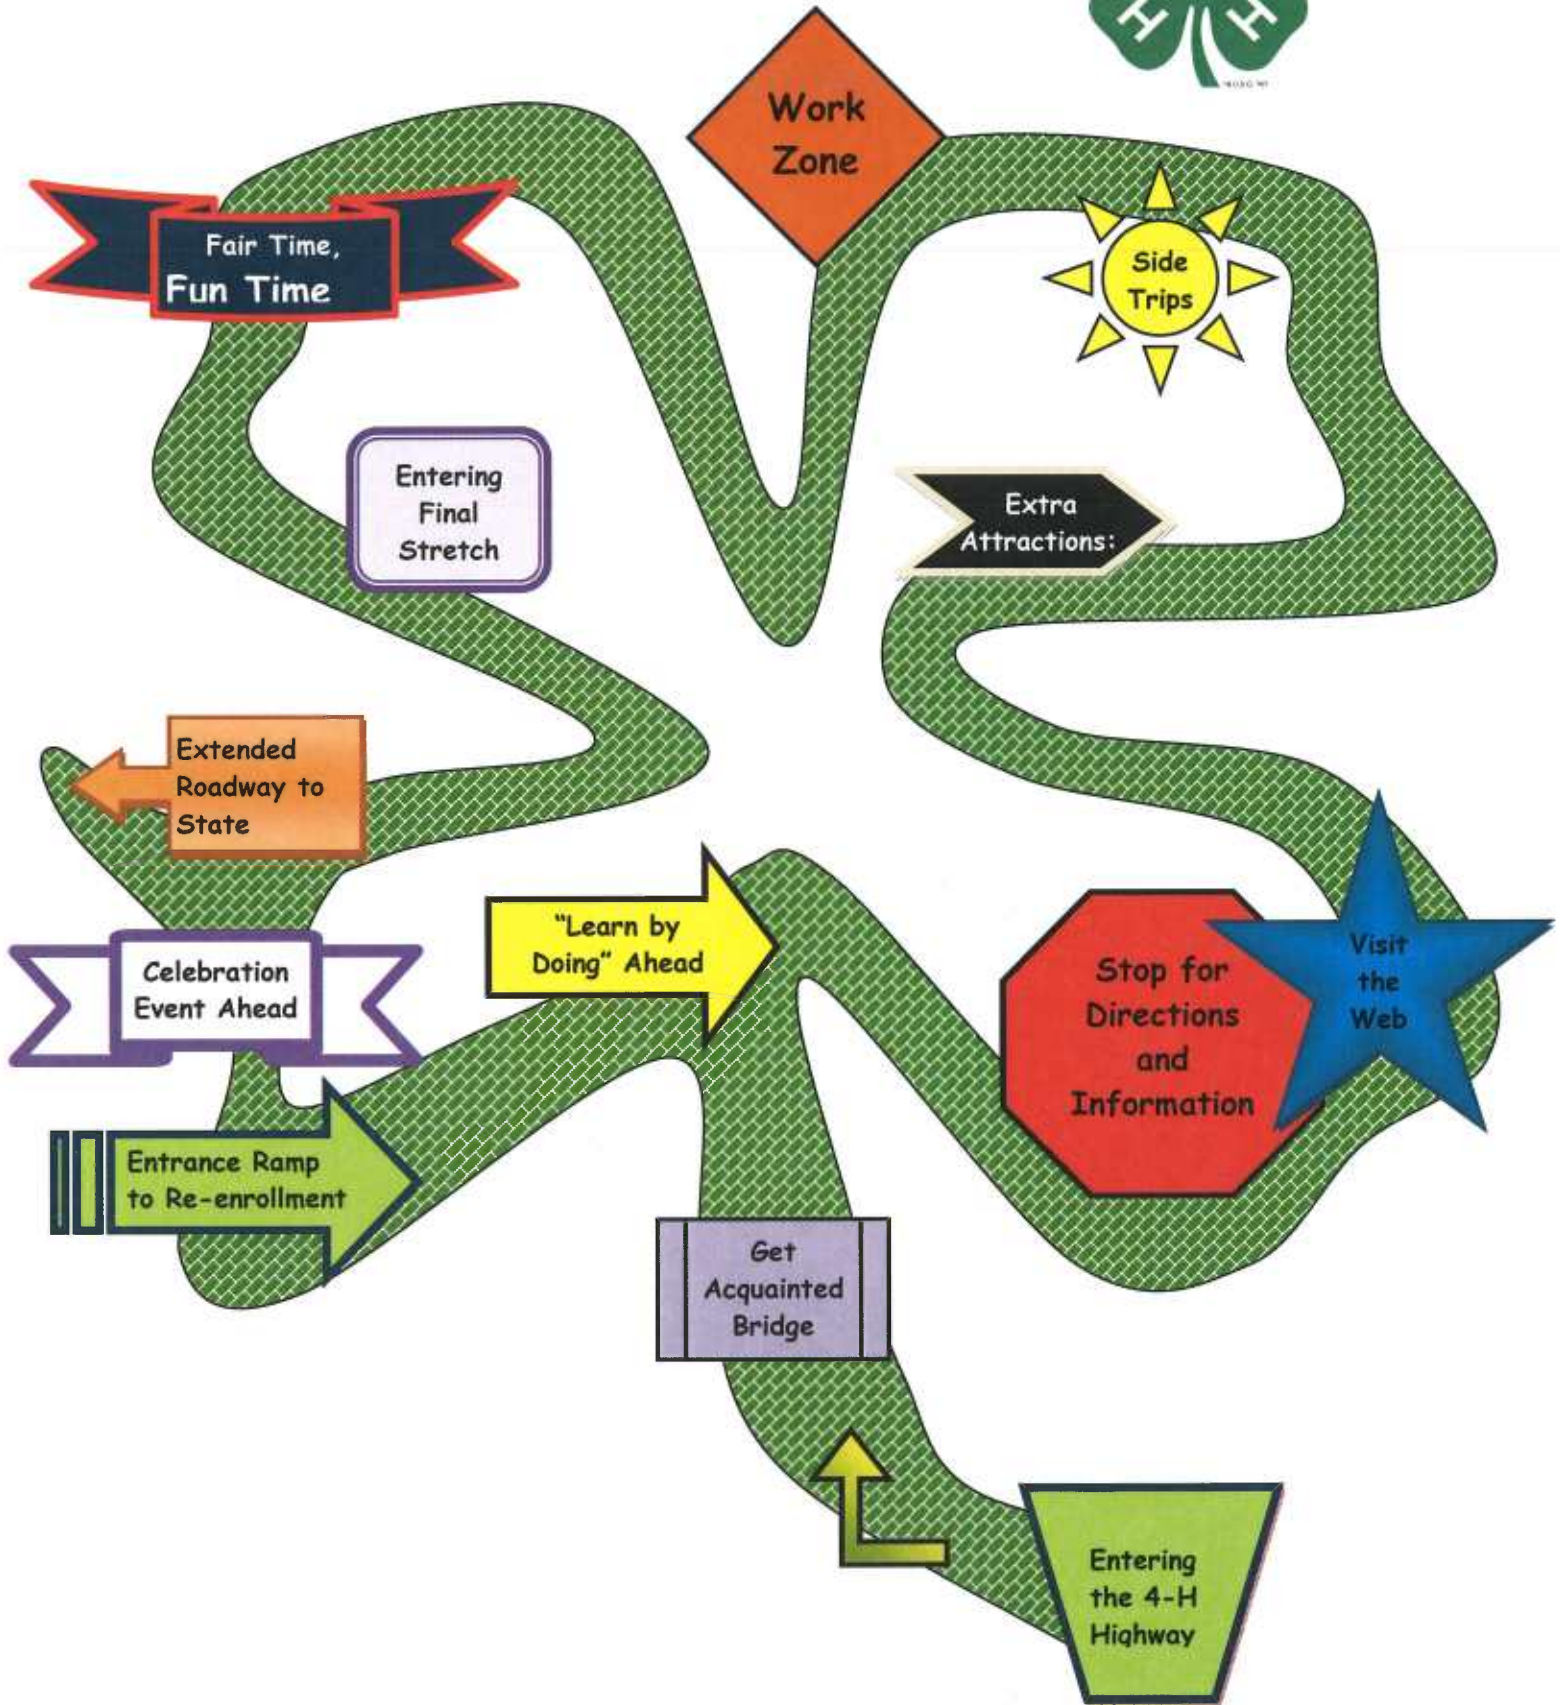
Work Zone

Fair Time, Fun Time

Side Trips

Entering Final Stretch

Extra Attractions:

Extended Roadway to State

"Learn by Doing" Ahead

Celebration Event Ahead

Stop for Directions and Information

Visit the Web

Entrance Ramp to Re-enrollment

Get Acquainted Bridge

Entering the 4-H Highway